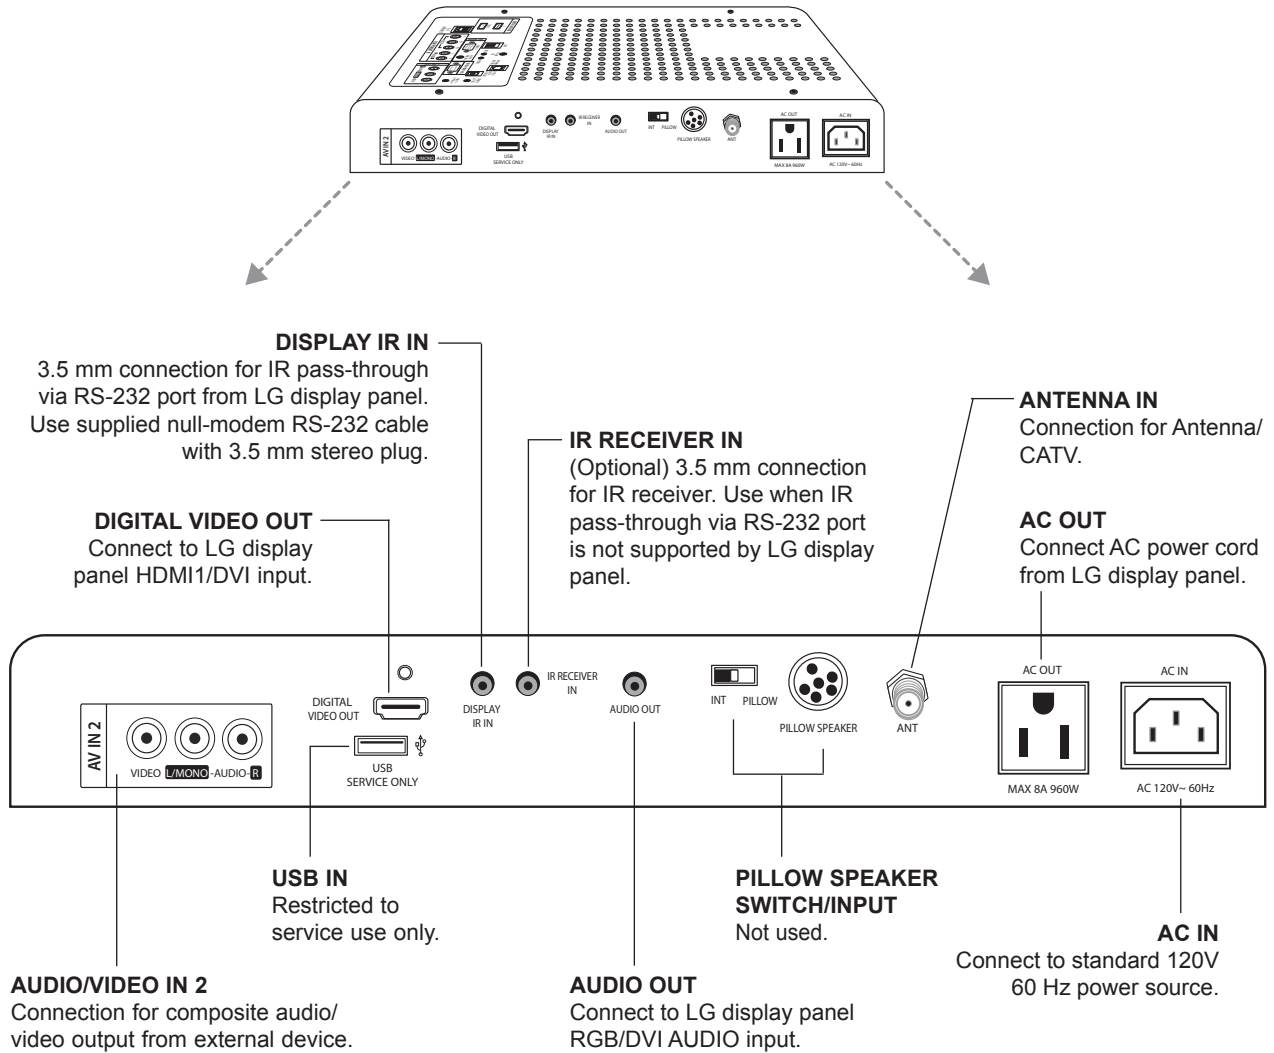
AV IN 2 VIDEO L/MONO AUDIO R DIGITAL VIDEO OUT USB SERVICE ONLY DISPLAY IR IN IR RECEIVER IN AUDIO OUT INT PILLOW PILLOW SPEAKER ANT AC OUT MAX 8A 960W AC IN AC 120V~ 60Hz

**DISPLAY IR IN**
3.5 mm connection for IR pass-through via RS-232 port from LG display panel. Use supplied null-modem RS-232 cable with 3.5 mm stereo plug.

**IR RECEIVER IN**
(Optional) 3.5 mm connection for IR receiver. Use when IR pass-through via RS-232 port is not supported by LG display panel.

**ANTENNA IN**
Connection for Antenna/ CATV.

**DIGITAL VIDEO OUT**
Connect to LG display panel HDMI1/DVI input.

**AC OUT**
Connect AC power cord from LG display panel.

AV IN 2

VIDEO L/MONO -AUDIO- R

DIGITAL VIDEO OUT

USB SERVICE ONLY

DISPLAY IR IN

IR RECEIVER IN

AUDIO OUT

INT PILLOW

PILLOW SPEAKER

ANT

AC OUT

MAX 8A 960W

AC IN

AC 120V~ 60Hz

**USB IN**
Restricted to service use only.

**PILLOW SPEAKER SWITCH/INPUT**
Not used.

**AC IN**
Connect to standard 120V 60 Hz power source.

**AUDIO/VIDEO IN 2**
Connection for composite audio/ video output from external device.

**AUDIO OUT**
Connect to LG display panel RGB/DVI AUDIO input.